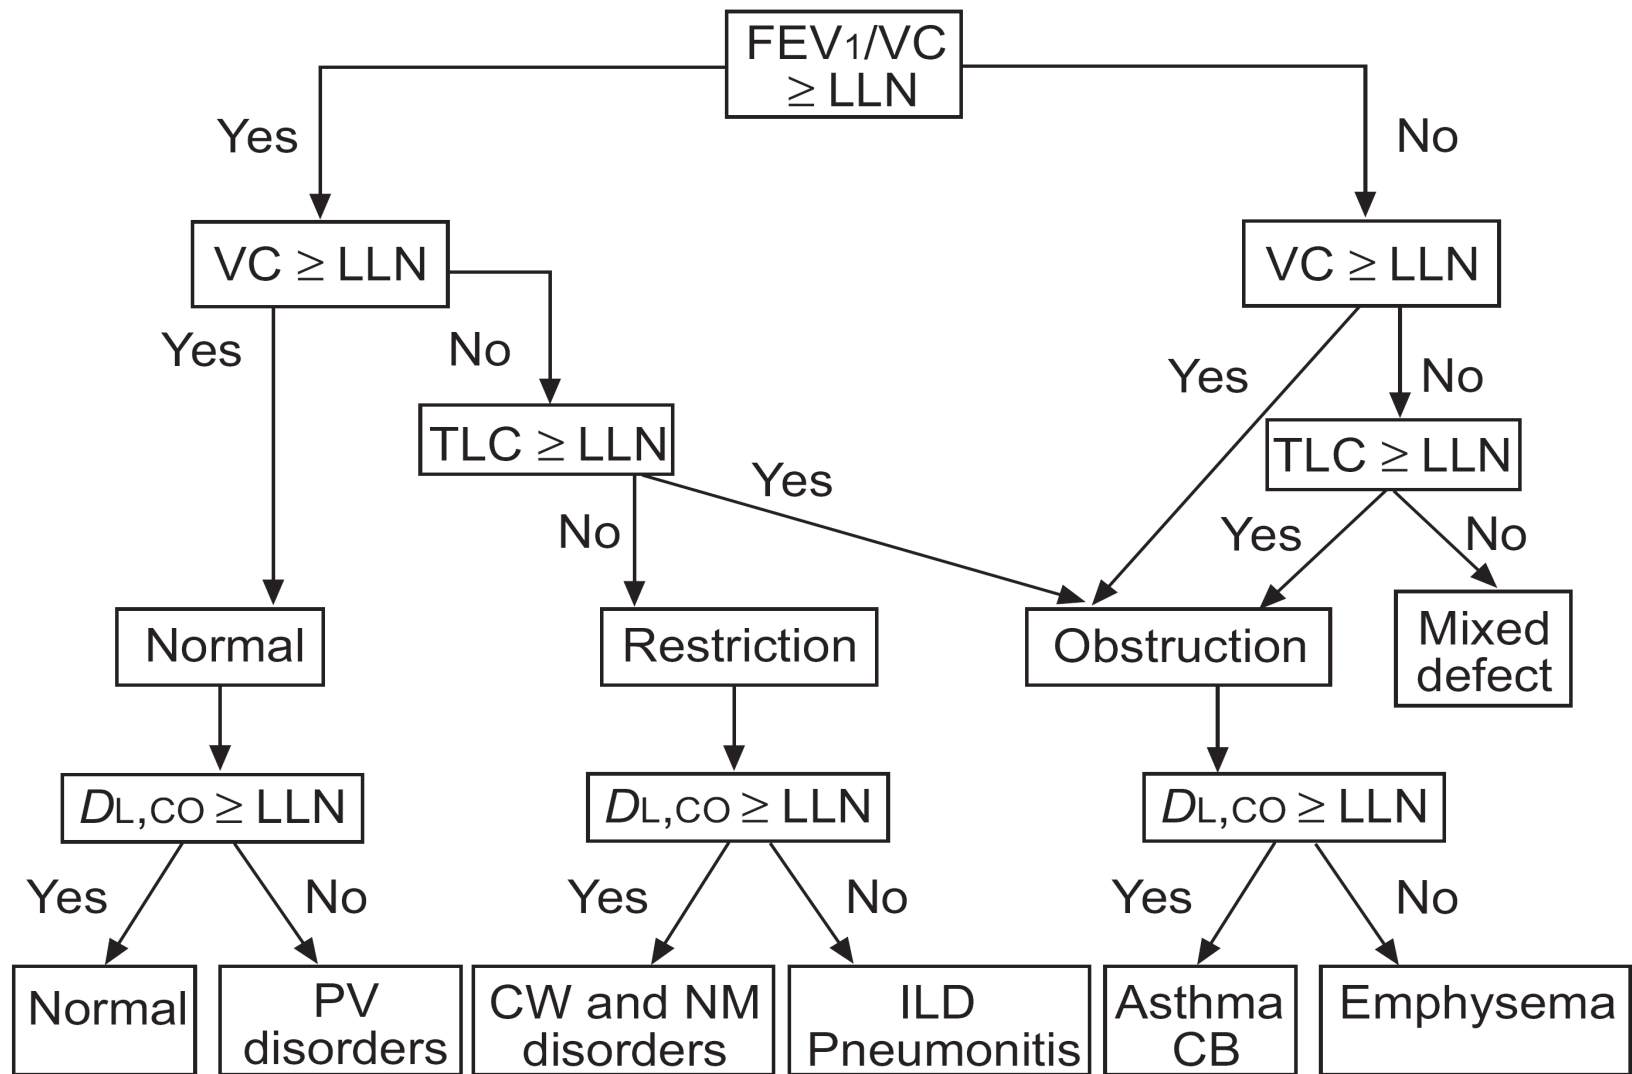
$FEV_1/VC \geq LLN$

Yes

No

$VC \geq LLN$

$VC \geq LLN$

Yes

No

Yes

No

$TLC \geq LLN$

$TLC \geq LLN$

Yes

No

Yes

No

Normal

Restriction

Obstruction

Mixed defect

$D_{L,CO} \geq LLN$

$D_{L,CO} \geq LLN$

$D_{L,CO} \geq LLN$

Yes

No

Yes

No

Yes

No

Normal

PV disorders

CW and NM disorders

ILD Pneumonitis

Asthma CB

Emphysema